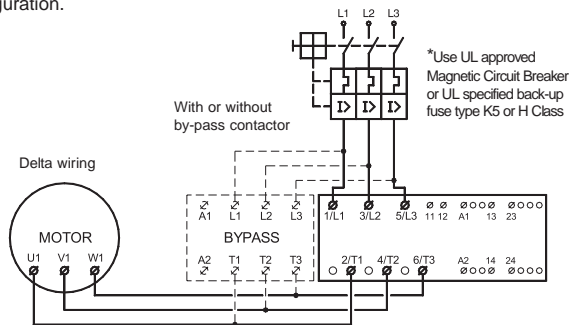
guration.

L1 L2 L3

*Use UL approved Magnetic Circuit Breaker or UL specified back-up fuse type K5 or H Class

With or without by-pass contactor

Delta wiring

MOTOR

U1 V1 W1

A1 L1 L2 L3

BYPASS

A2 T1 T2 T3

1/L1 3/L2 5/L3 11 12 A1 13 23

2/T1 4/T2 6/T3 A2 14 24